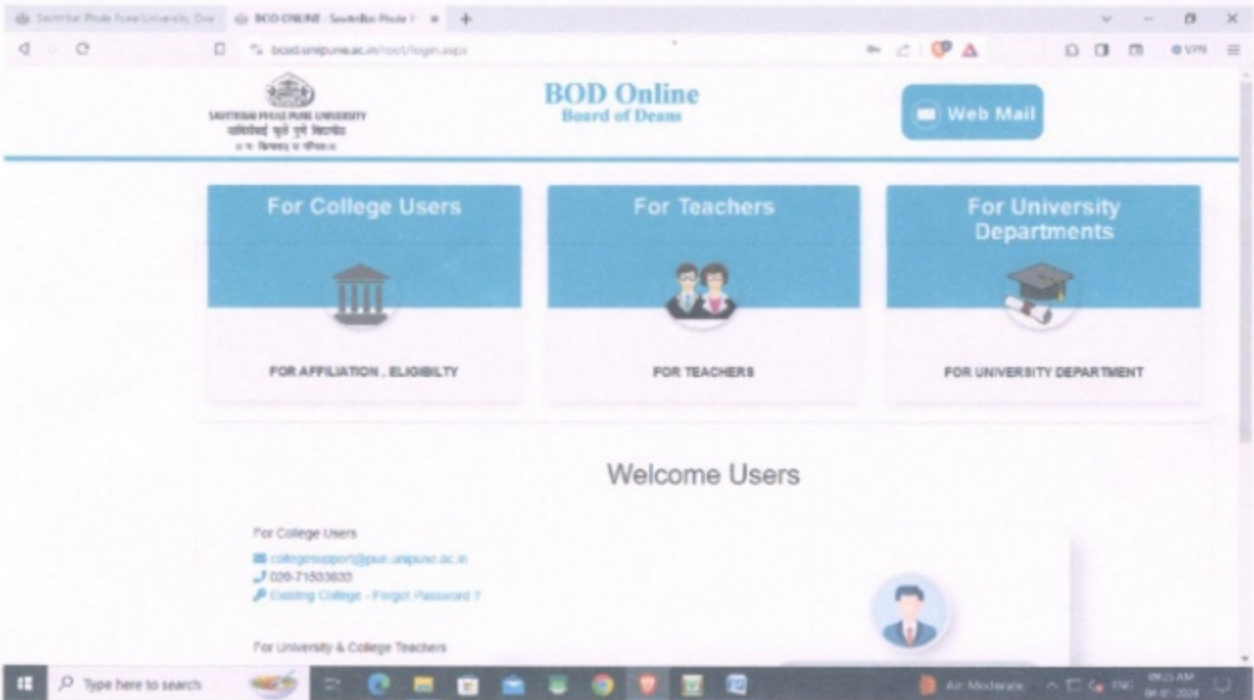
Savitribai Phule Pune University, Ow | BOD ONLINE - Savitribai Phule | +

bcud.unipune.ac.in/root/login.aspx

VPN

SAVITRIBAI PHULE PUNE UNIVERSITY
सावित्रीबाई फुले पुणे विद्यापीठ

BOD Online
Board of Deans

Web Mail

For College Users

FOR AFFILIATION , ELIGIBILTY

For Teachers

FOR TEACHERS

For University Departments

FOR UNIVERSITY DEPARTMENT

Welcome Users

For College Users

collegesupport@pun.unipune.ac.in
020-71533633
Existing College - Forgot Password ?

For University & College Teachers

Type here to search

Air: Moderate

ENG

09:25 AM
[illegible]